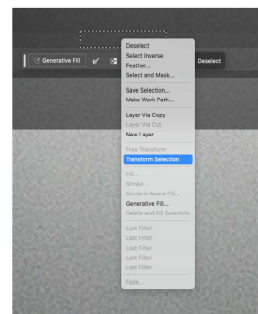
Generative Fill
Deselect

Deselect
Select Inverse
Feather...
Select and Mask...

Save Selection...
Make Work Path...

Layer Via Copy
Layer Via Cut
New Layer

Free Transform
Transform Selection

Fill...
Stroke
Content-Aware Fill...
Generative Fill...
Delete and Fill Selection

Last Filter
Last Filter
Last Filter
Last Filter
Last Filter

Fade...